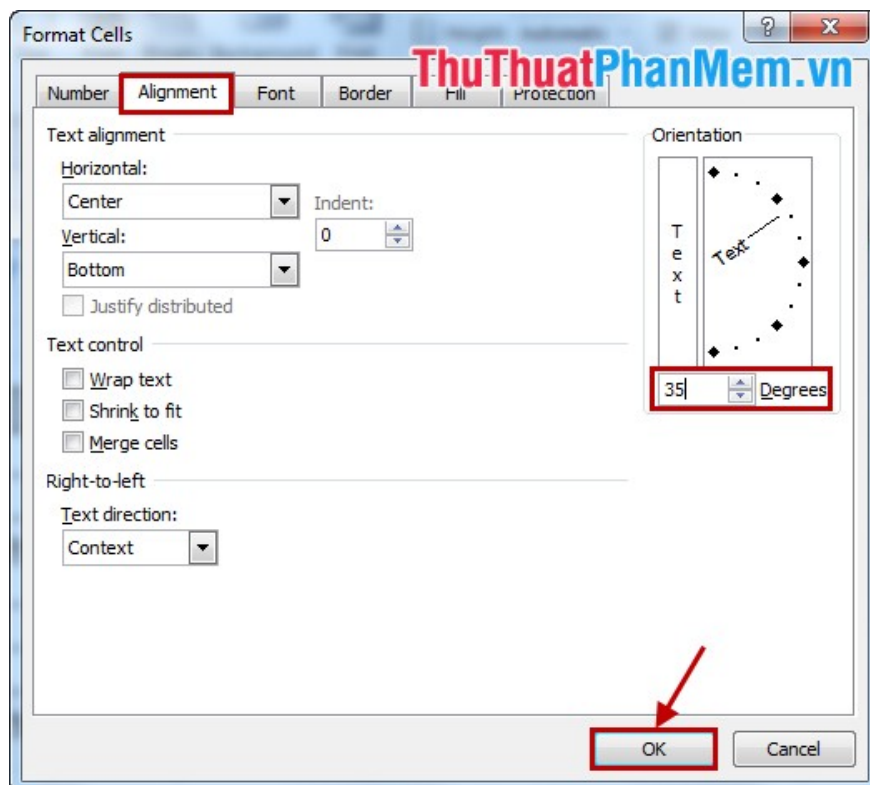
Format Cells

?

X

ThuThuatPhanMem.vn

Number

Alignment

Font

Border

Fill

Protection

Text alignment

Horizontal:

Center

Indent:

0

Vertical:

Bottom

Justify distributed

Text control

Wrap text

Shrink to fit

Merge cells

Right-to-left

Text direction:

Context

Orientation

T e x t

Text

35

Degrees

OK

Cancel